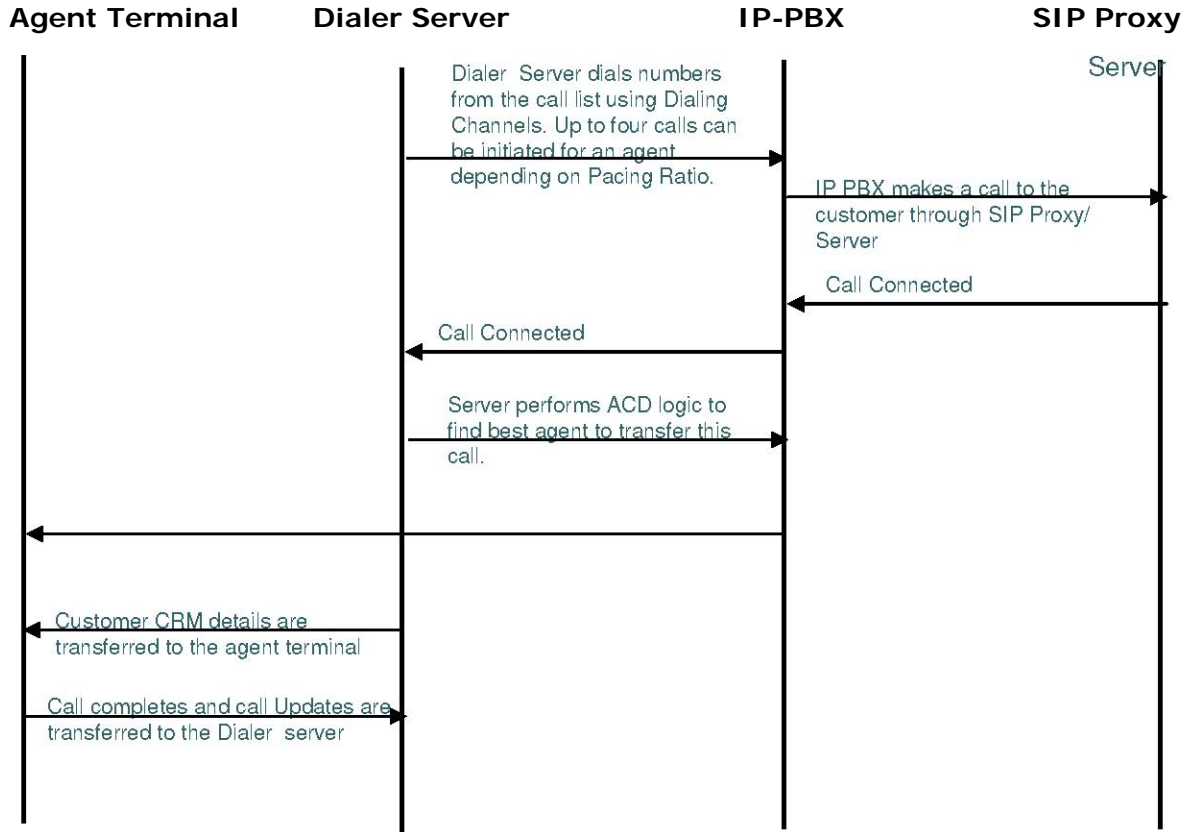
Agent Terminal Dialer Server IP-PBX SIP Proxy Server

Dialer Server dials numbers from the call list using Dialing Channels. Up to four calls can be initiated for an agent depending on Pacing Ratio.

IP PBX makes a call to the customer through SIP Proxy/ Server

Call Connected

Call Connected

Server performs ACD logic to find best agent to transfer this call.

Customer CRM details are transferred to the agent terminal

Call completes and call Updates are transferred to the Dialer server